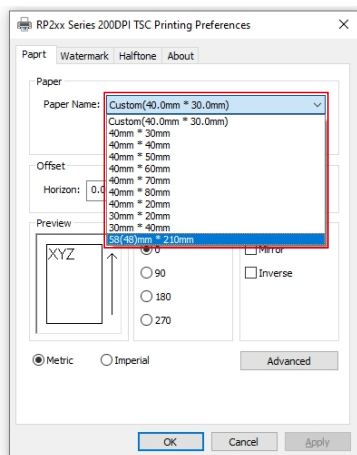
RP2xx Series 200DPI TSC Printing Preferences

Paprt Watermark Halftone About

Paper

Paper Name: Custom(40.0mm * 30.0mm)

Custom(40.0mm * 30.0mm)
40mm * 30mm
40mm * 40mm
40mm * 50mm
40mm * 60mm
40mm * 70mm
40mm * 80mm
40mm * 20mm
30mm * 20mm
30mm * 40mm
58(48)mm * 210mm

Offset

Horizon: 0.0

Preview

XYZ

0

90

180

270

Mirror

Inverse

Metric Imperial

Advanced

OK Cancel Apply